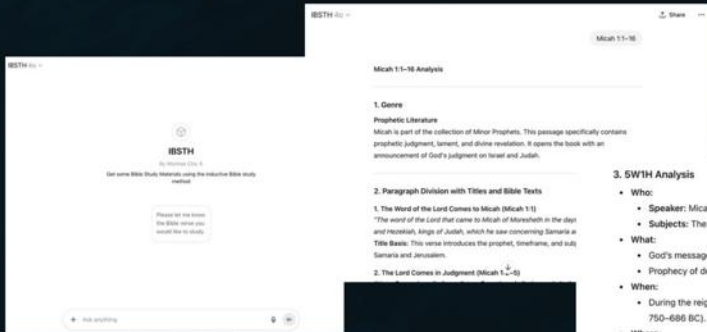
IBSTH 4o

IBSTH

By Woohae Cho

Get some Bible Study Materials using the inductive Bible study method

Please let me know the Bible verse you would like to study.

+ Ask anything

IBSTH 4o

Share

Micah 1:1–16

Micah 1:1–16 Analysis

1. Genre

Prophetic Literature

Micah is part of the collection of Minor Prophets. This passage specifically contains prophetic judgment, lament, and divine revelation. It opens the book with an announcement of God's judgment on Israel and Judah.

2. Paragraph Division with Titles and Bible Texts

1. The Word of the Lord Comes to Micah (Micah 1:1)

"The word of the Lord that came to Micah of Moresheth in the days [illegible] and Hezekiah, kings of Judah, which he saw concerning Samaria a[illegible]

Title Basis: This verse introduces the prophet, timeframe, and subj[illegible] Samaria and Jerusalem.

2. The Lord Comes in Judgment (Micah 1:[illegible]–5)

3. 5W1H Analysis

• Who:

• Speaker: Mica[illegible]

• Subjects: The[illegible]

• What:

• God's messag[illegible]

• Prophecy of d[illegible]

• When:

• During the reig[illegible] 750–686 BC).